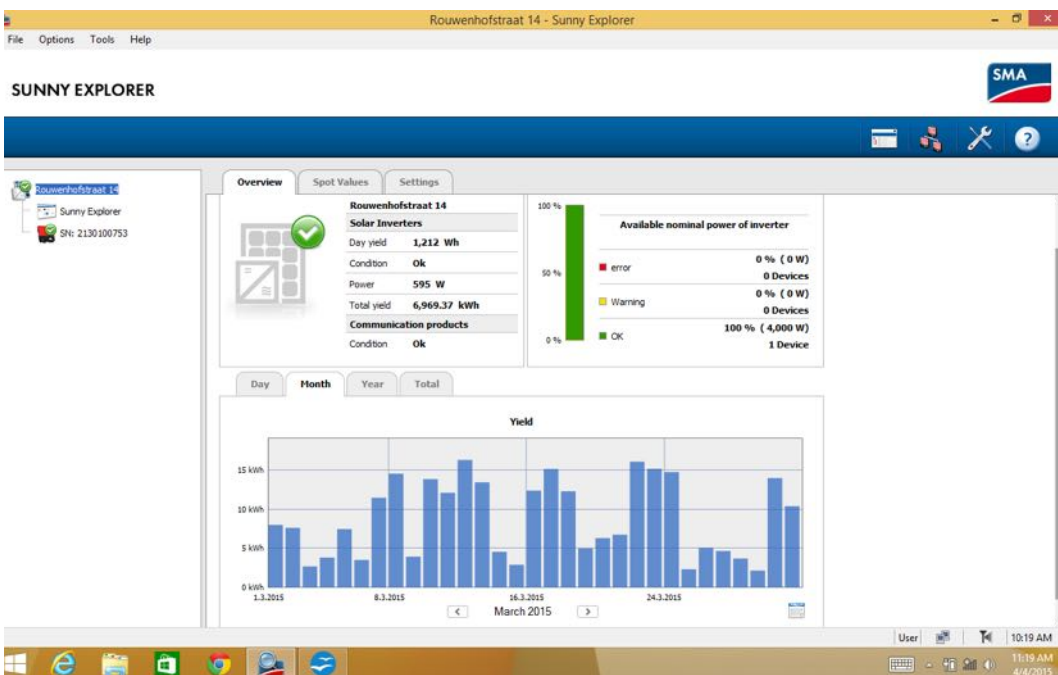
Rouwenhofstraat 14 - Sunny Explorer

File Options Tools Help

SUNNY EXPLORER

SMA

Rouwenhofstraat 14
Sunny Explorer
SN: 2130100753

Overview | Spot Values | Settings

| Rouwenhofstraat 14 | |
|---|---|
| Solar Inverters | |
| Day yield | 1,212 Wh |
| Condition | Ok |
| Power | 595 W |
| Total yield | 6,969.37 kWh |
| Communication products | |
| Condition | Ok |

100 %
50 %
0 %

Available nominal power of inverter

| | |
|---|---|
| error | 0 % ( 0 W) 0 Devices |
| Warning | 0 % ( 0 W) 0 Devices |
| OK | 100 % ( 4,000 W) 1 Device |

Day | Month | Year | Total

Yield

15 kWh
10 kWh
5 kWh
0 kWh
1.3.2015
8.3.2015
16.3.2015
24.3.2015

< March 2015 >

User 10:19 AM

11:19 AM
4/4/2015